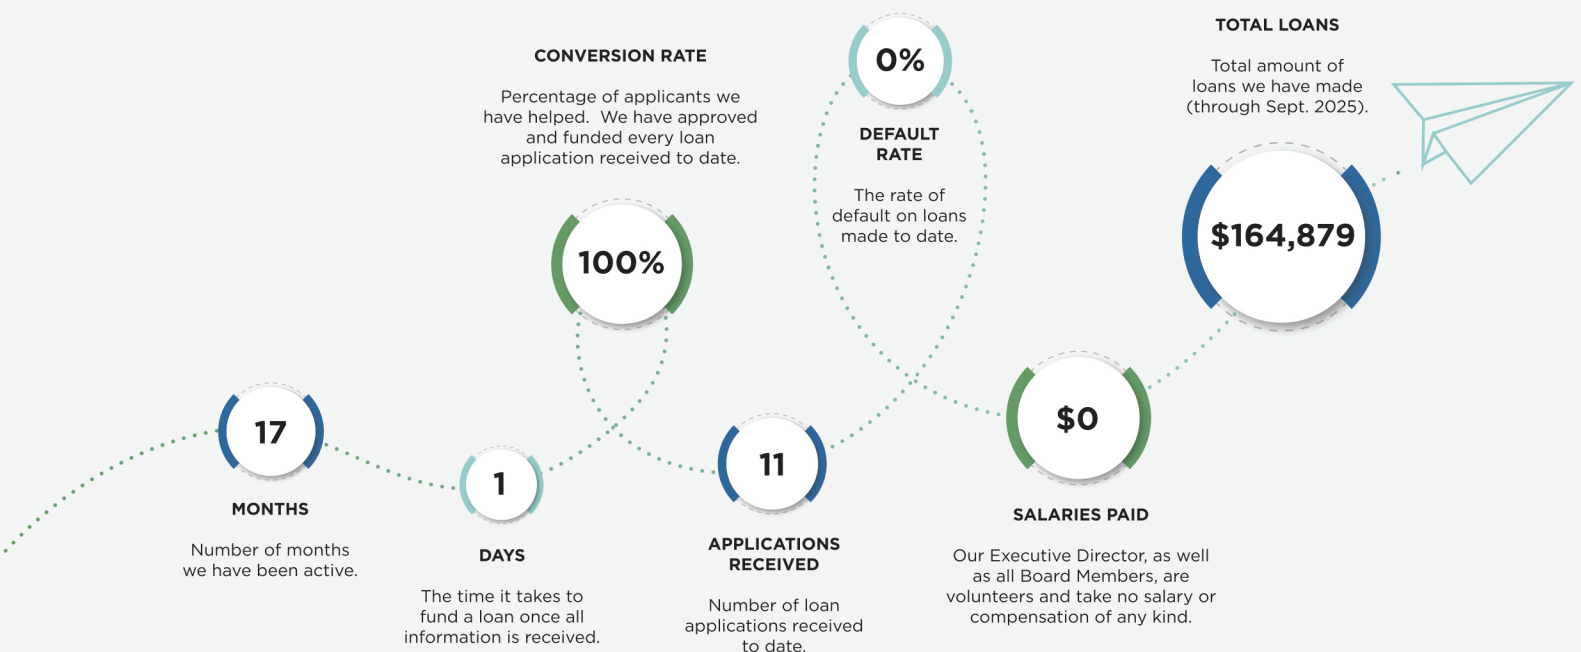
17

MONTHS

Number of months we have been active.

1

DAYS

The time it takes to fund a loan once all information is received.

CONVERSION RATE

Percentage of applicants we have helped. We have approved and funded every loan application received to date.

100%

11

APPLICATIONS RECEIVED

Number of loan applications received to date.

0%

DEFAULT RATE

The rate of default on loans made to date.

$0

SALARIES PAID

Our Executive Director, as well as all Board Members, are volunteers and take no salary or compensation of any kind.

TOTAL LOANS

Total amount of loans we have made (through Sept. 2025).

$164,879